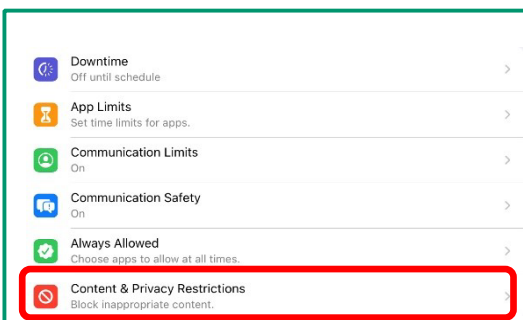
Downtime
Off until schedule

App Limits
Set time limits for apps.

Communication Limits
On

Communication Safety
On

Always Allowed
Choose apps to allow at all times.

Content & Privacy Restrictions
Block inappropriate content.